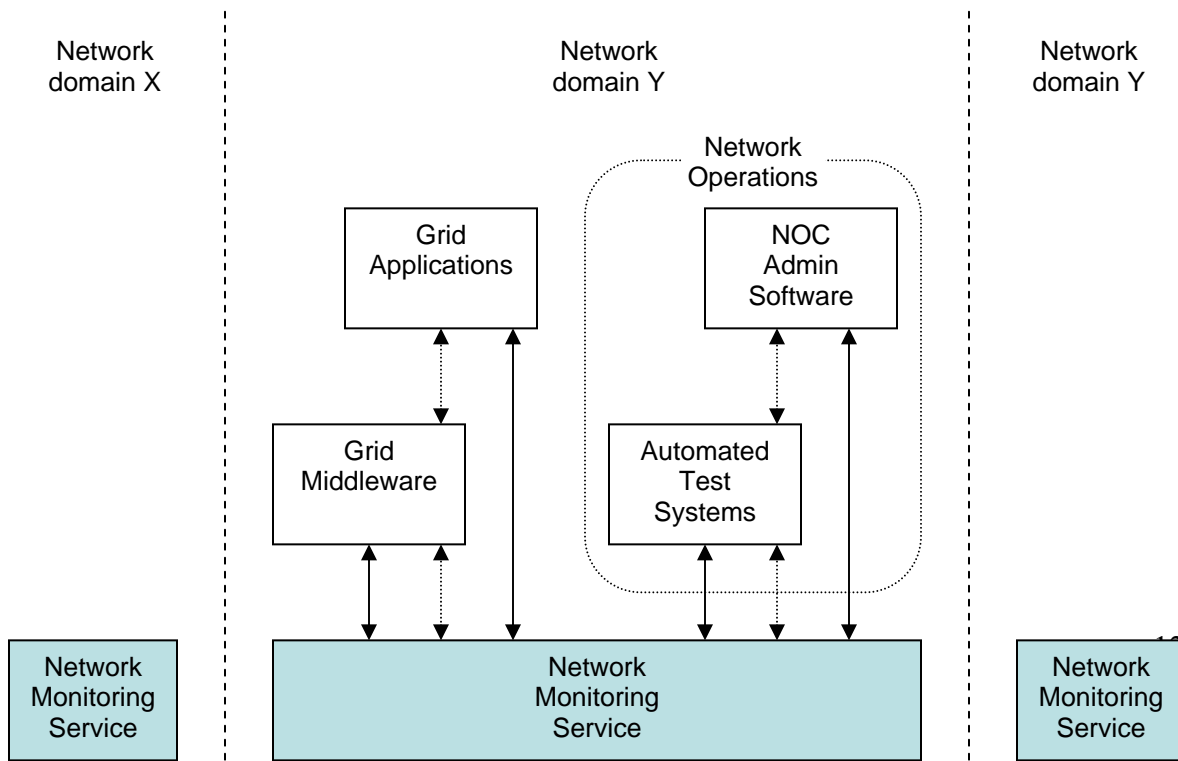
Network domain X

Network domain Y

Network domain Y

Network Operations

Grid Applications

NOC Admin Software

Grid Middleware

Automated Test Systems

Network Monitoring Service

Network Monitoring Service

Network Monitoring Service